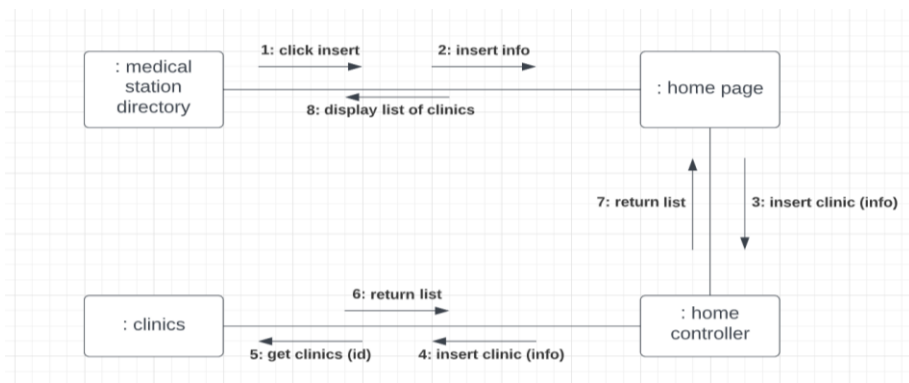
: medical station directory

1: click insert

2: insert info

8: display list of clinics

: home page

7: return list

3: insert clinic (info)

: clinics

6: return list

5: get clinics (id)

4: insert clinic (info)

: home controller